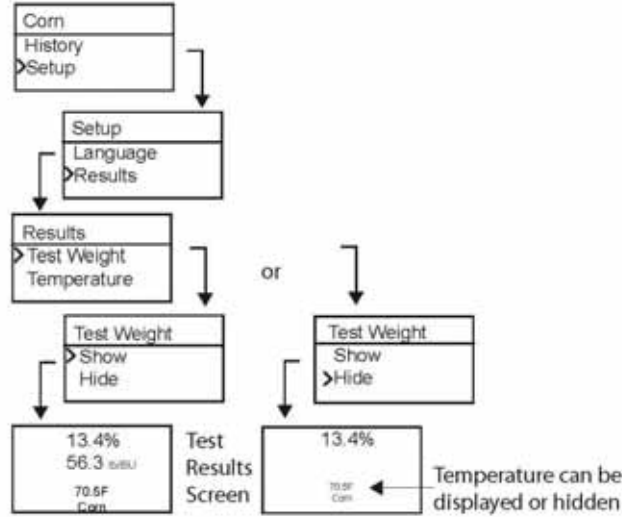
Corn
History
Setup

Setup
Language
Results

Results
Test Weight
Temperature

or

Test Weight
Show
Hide

Test Weight
Show
Hide

13.4%
56.3 lb/BU
70.5F
Corn

Test Results Screen

13.4%
70.5F
Corn

Temperature can be displayed or hidden